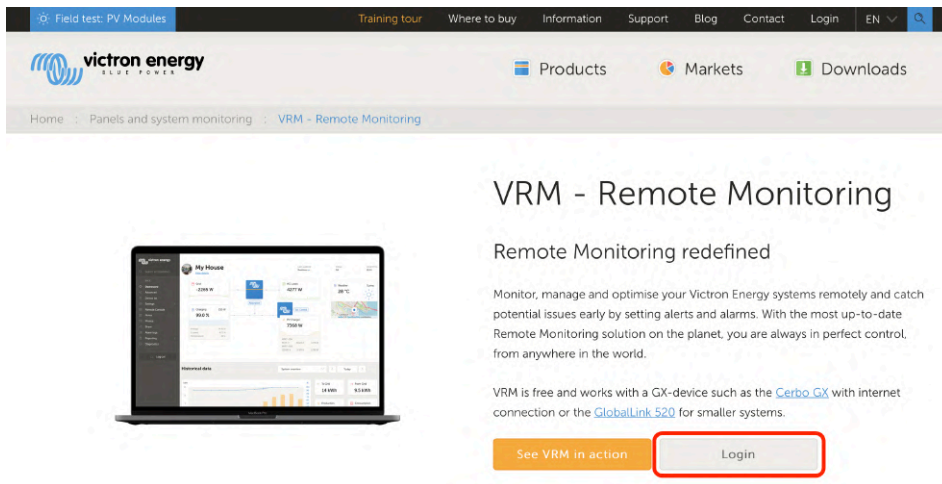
Field test: PV Modules

Training tour | Where to buy | Information | Support | Blog | Contact | Login | EN

victron energy
BLUE POWER

Products | Markets | Downloads

Home : Panels and system monitoring : VRM - Remote Monitoring

My House

Historical data

VRM - Remote Monitoring

Remote Monitoring redefined

Monitor, manage and optimise your Victron Energy systems remotely and catch potential issues early by setting alerts and alarms. With the most up-to-date Remote Monitoring solution on the planet, you are always in perfect control, from anywhere in the world.

VRM is free and works with a GX-device such as the Cerbo GX with internet connection or the GlobalLink 520 for smaller systems.

See VRM in action

Login